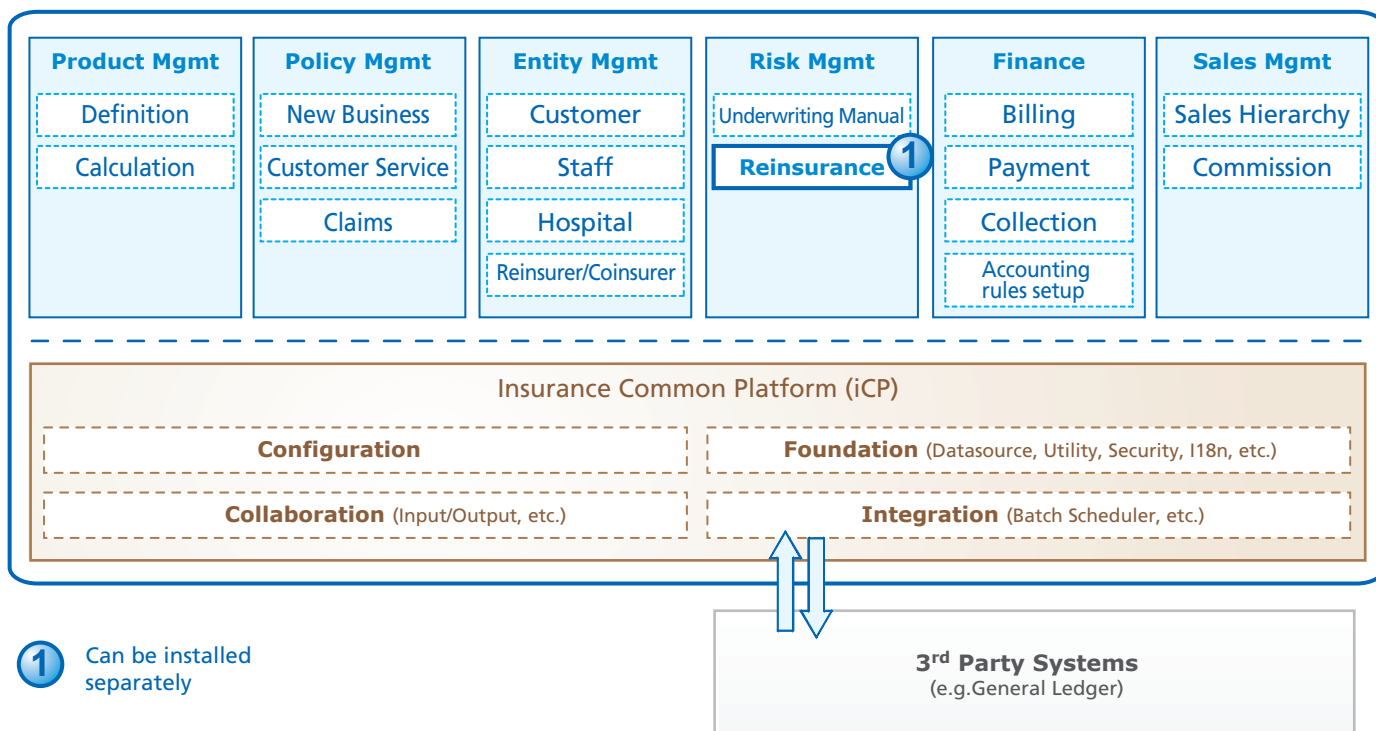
Product Mgmt

Definition

Calculation

Policy Mgmt

New Business

Customer Service

Claims

Entity Mgmt

Customer

Staff

Hospital

Reinsurer/Coinsurer

Risk Mgmt

Underwriting Manual

Reinsurance 1

Finance

Billing

Payment

Collection

Accounting rules setup

Sales Mgmt

Sales Hierarchy

Commission

Insurance Common Platform (iCP)

Configuration

Foundation (Datasource, Utility, Security, I18n, etc.)

Collaboration (Input/Output, etc.)

Integration (Batch Scheduler, etc.)

1 Can be installed separately

3$^{rd}$ Party Systems
(e.g.General Ledger)